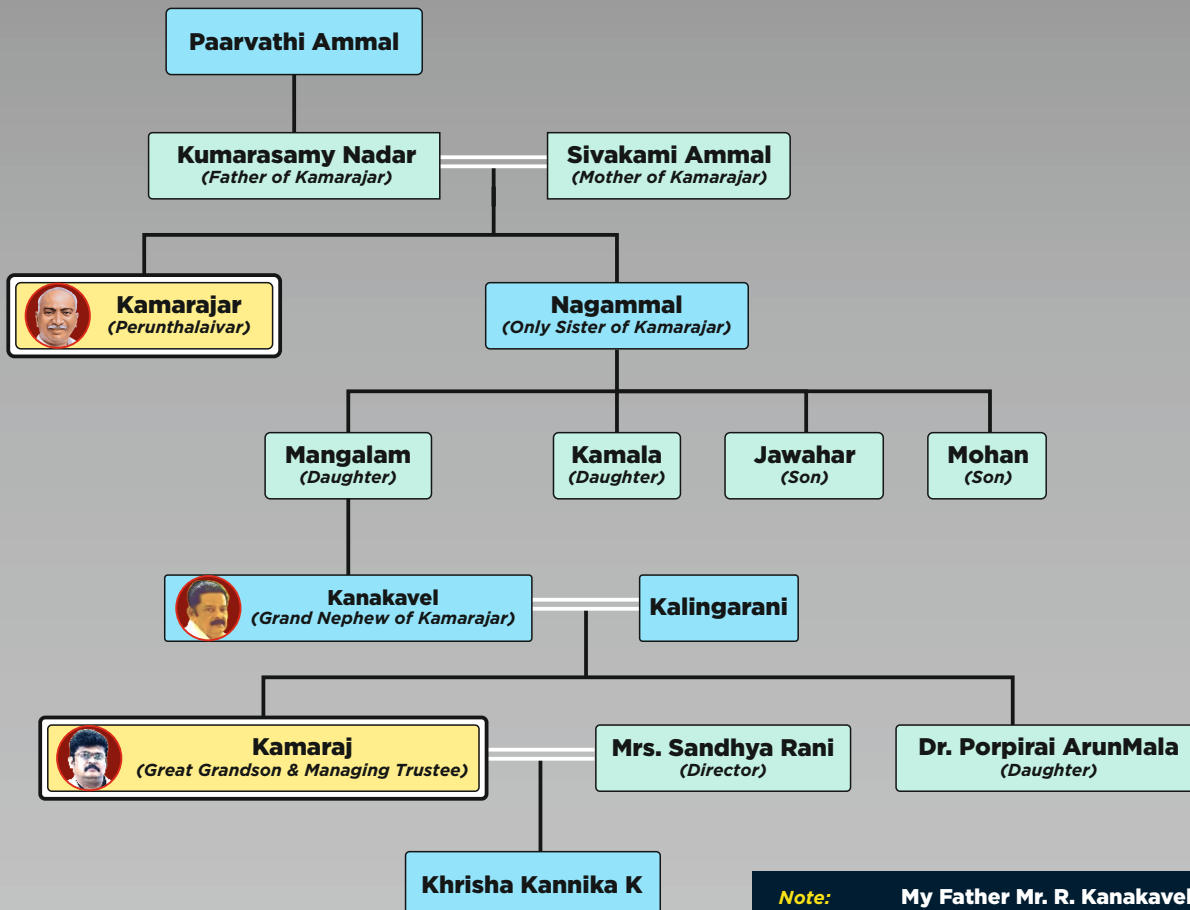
Paarvathi Ammal

Kumarasamy Nadar
(Father of Kamarajar)

Sivakami Ammal
(Mother of Kamarajar)

Kamarajar
(Perunthalaivar)

Nagammal
(Only Sister of Kamarajar)

Mangalam
(Daughter)

Kamala
(Daughter)

Jawahar
(Son)

Mohan
(Son)

Kanakavel
(Grand Nephew of Kamarajar)

Kalingarani

Kamaraj
(Great Grandson & Managing Trustee)

Mrs. Sandhya Rani
(Director)

Dr. Porpirai ArunMala
(Daughter)

Khrisha Kannika K

Note: My Father Mr. R. Kanakavel